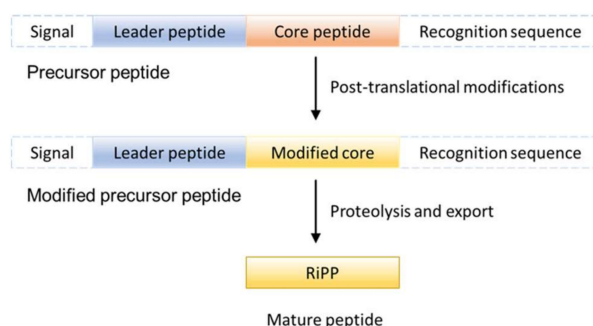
Signal
Leader peptide
Core peptide
Recognition sequence

Precursor peptide

Post-translational modifications

Signal
Leader peptide
Modified core
Recognition sequence

Modified precursor peptide

Proteolysis and export

RiPP

Mature peptide